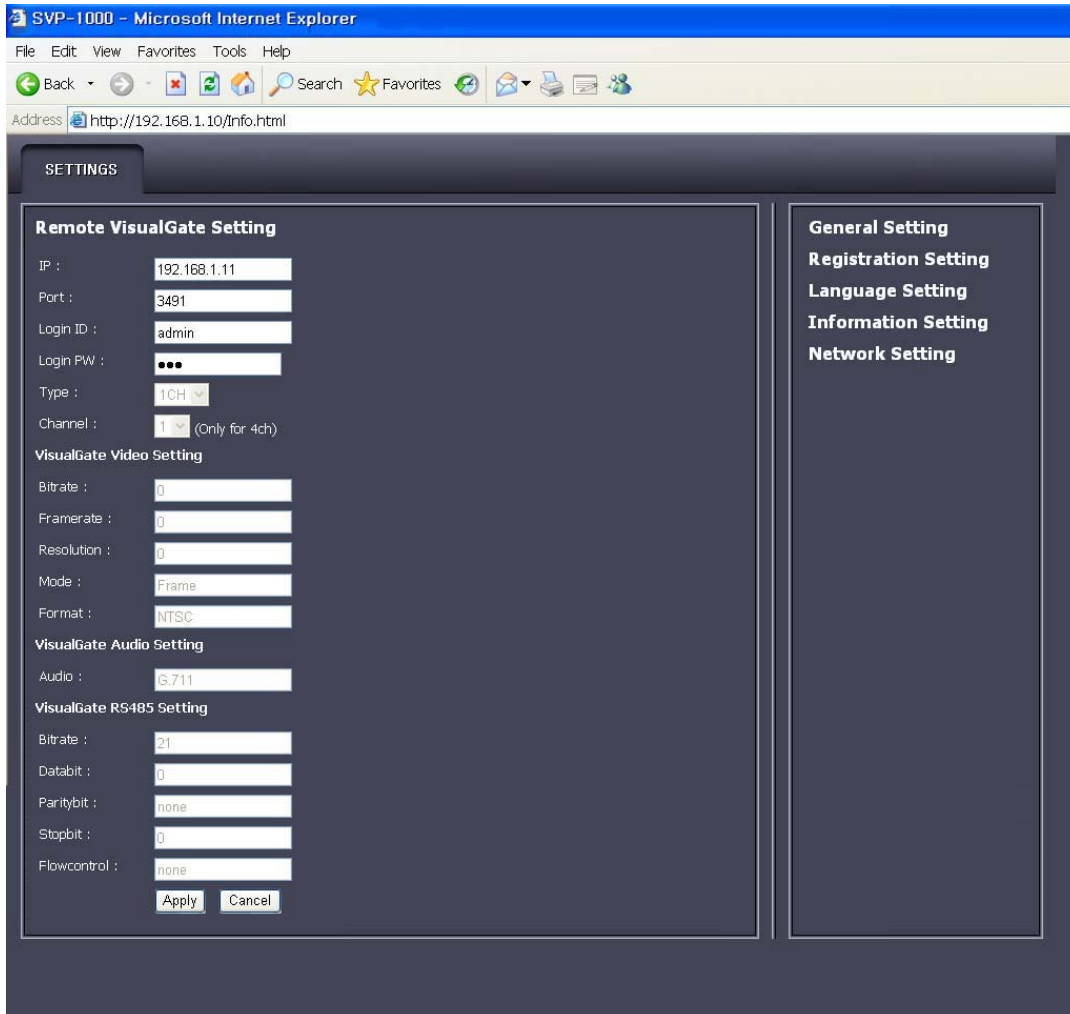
SVP-1000 - Microsoft Internet Explorer

File Edit View Favorites Tools Help

Back Search Favorites

Address http://192.168.1.10/Info.html

SETTINGS

Remote VisualGate Setting

IP : 192.168.1.11

Port : 3491

Login ID : admin

Login PW : •••

Type : 1CH

Channel : 1 (Only for 4ch)

VisualGate Video Setting

Bitrate : 0

Framerate : 0

Resolution : 0

Mode : Frame

Format : NTSC

VisualGate Audio Setting

Audio : G.711

VisualGate RS485 Setting

Bitrate : 21

Databit : 0

Paritybit : none

Stopbit : 0

Flowcontrol : none

Apply Cancel

General Setting

Registration Setting

Language Setting

Information Setting

Network Setting